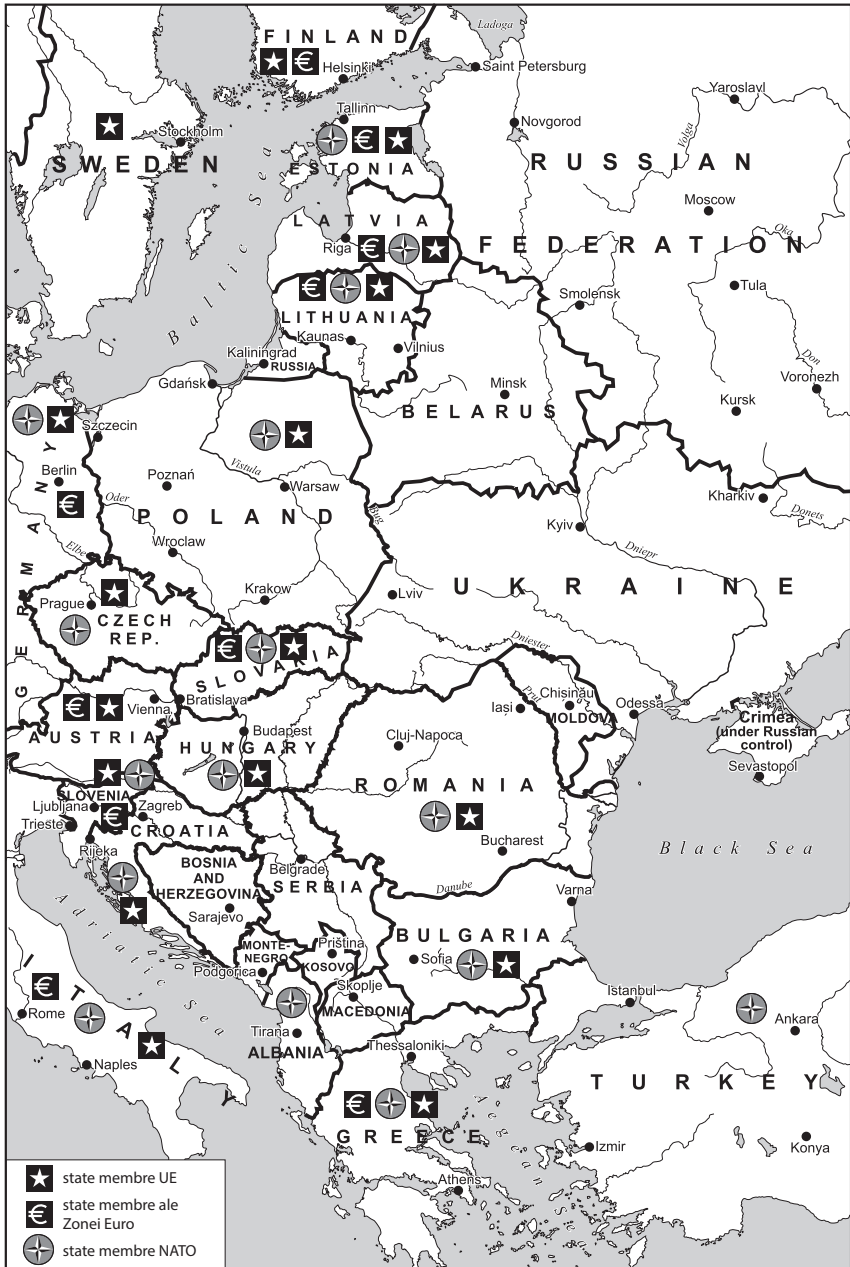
FINLAND
Ladoga
Helsinki
Saint Petersburg
Yaroslavl
Stockholm
Tallinn
Novgorod
SWEDEN
ESTONIA
RUSSIAN
Volga
Baltic Sea
Moscow
LATVIA
Riga
FEDERATION
Oka
Tula
Smolensk
LITHUANIA
Kaunas
Vilnius
Don
Kaliningrad
RUSSIA
Voronezh
Gdańsk
Minsk
BELARUS
Kursk
Szczecin
Vistula
Berlin
Poznań
Warsaw
GERMANY
Oder
Kharkiv
Donets
POLAND
Bug
Kyiv
Elbe
Wroclaw
Dniepr
Krakow
UKRAINE
Prague
Lviv
CZECH REP.
Dniester
SLOVAKIA
Prut
Chișinău
Bratislava
Iași
Odessa
Vienna
MOLDOVA
Crimea (under Russian control)
Budapest
AUSTRIA
Cluj-Napoca
HUNGARY
Sevastopol
SLOVENIA
ROMANIA
Ljubljana
Zagreb
Trieste
CROATIA
Bucharest
Rijeka
Black Sea
BOSNIA AND HERZEGOVINA
Belgrade
SERBIA
Danube
Varna
Adriatic Sea
Sarajevo
MONTE-NEGRO
Priștina
BULGARIA
KOSOVO
Sofia
Podgorica
Skoplje
Istanbul
MACEDONIA
Rome
Ankara
Tirana
ALBANIA
Thessaloniki
ITALY
Naples
TURKEY
GREECE
Izmir
Konya
Athens
state membre UE
state membre ale Zonei Euro
state membre NATO